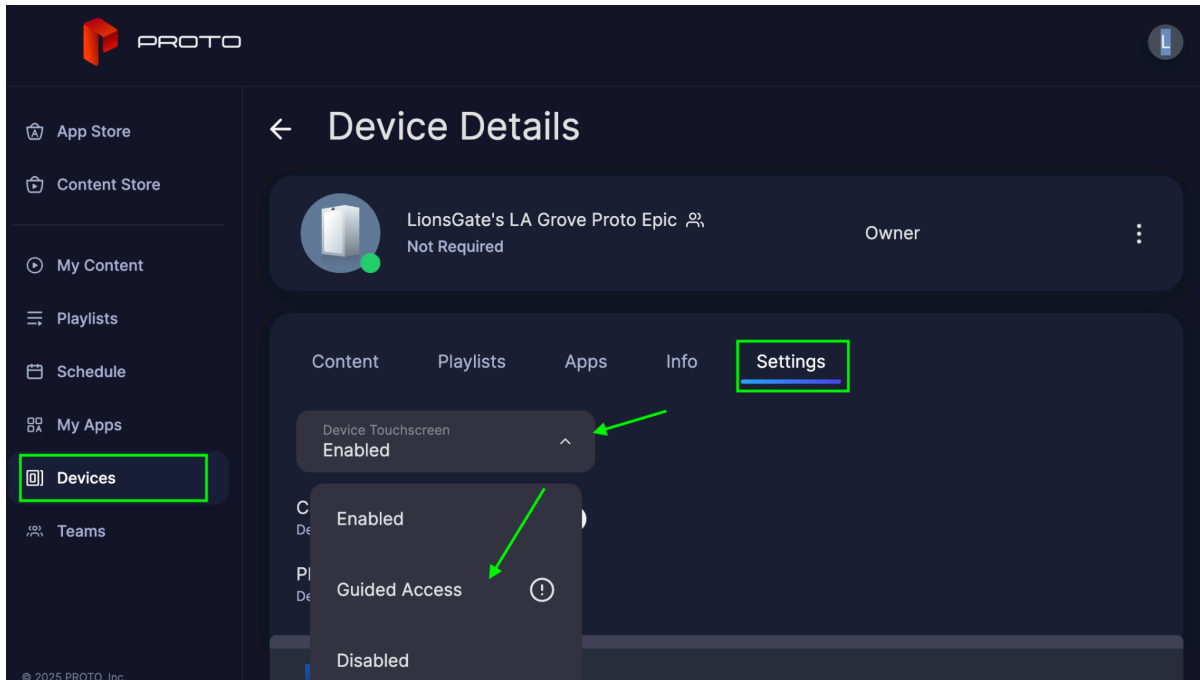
PROTO

L

App Store

Content Store

My Content

Playlists

Schedule

My Apps

Devices

Teams

© 2025 PROTO, Inc.

Device Details

LionsGate's LA Grove Proto Epic
Not Required

Owner

Content Playlists Apps Info Settings

Device Touchscreen
Enabled

C
De

Pl
De

Enabled

Guided Access

Disabled